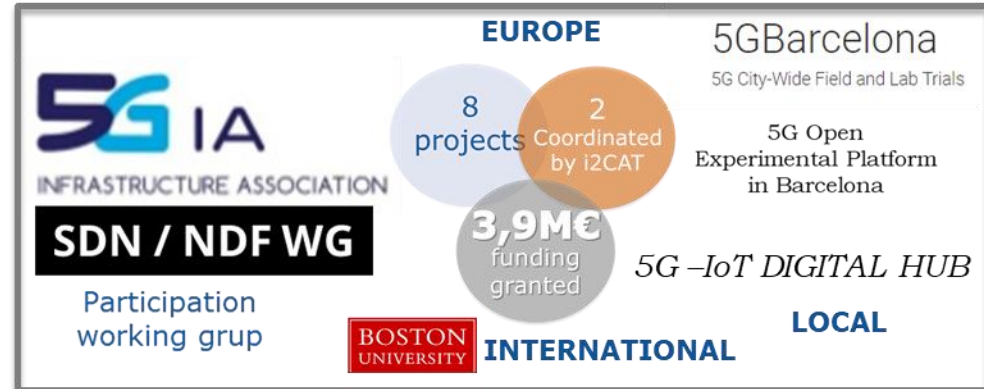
5G IA
INFRASTRUCTURE ASSOCIATION
SDN / NDF WG
Participation working grup

EUROPE

8 projects

2 Coordinated by i2CAT

3,9M€ funding granted

BOSTON UNIVERSITY

INTERNATIONAL

5GBarcelona
5G City-Wide Field and Lab Trials

5G Open Experimental Platform in Barcelona

5G –IoT DIGITAL HUB

LOCAL